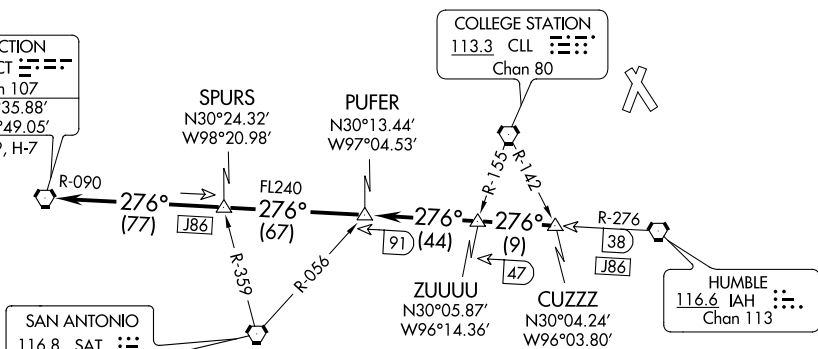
CTION
CT
n 107
35.88′
49.05′
, H-7

SPURS
N30°24.32′
W98°20.98′

PUFER
N30°13.44′
W97°04.53′

COLLEGE STATION
113.3 CLL
Chan 80

R-090
276°
(77)
J86
FL240
276°
(67)
R-359
R-056
91
276°
(44)
R-155
R-142
276°
(9)
47
38
J86
R-276

ZUUUU
N30°05.87′
W96°14.36′

CUZZZ
N30°04.24′
W96°03.80′

HUMBLE
116.6 IAH
Chan 113

SAN ANTONIO
116.8 SAT